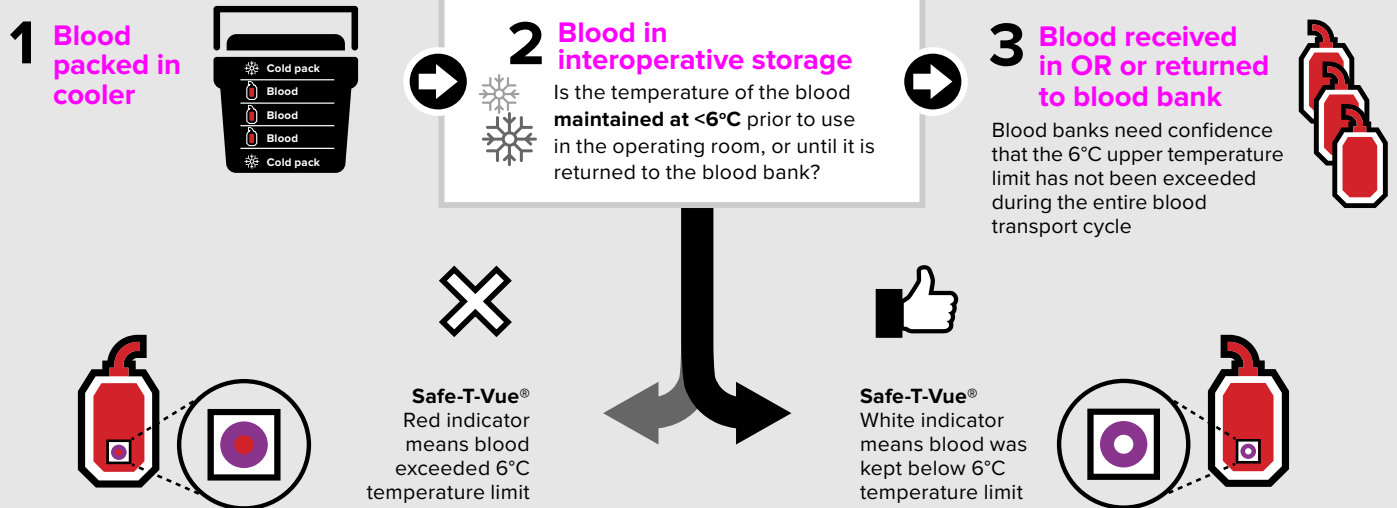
1 Blood packed in cooler

Cold pack
Blood
Blood
Blood
Cold pack

2 Blood in interoperative storage

Is the temperature of the blood **maintained at <6°C** prior to use in the operating room, or until it is returned to the blood bank?

3 Blood received in OR or returned to blood bank

Blood banks need confidence that the 6°C upper temperature limit has not been exceeded during the entire blood transport cycle

Safe-T-Vue®
Red indicator means blood exceeded 6°C temperature limit

Safe-T-Vue®
White indicator means blood was kept below 6°C temperature limit